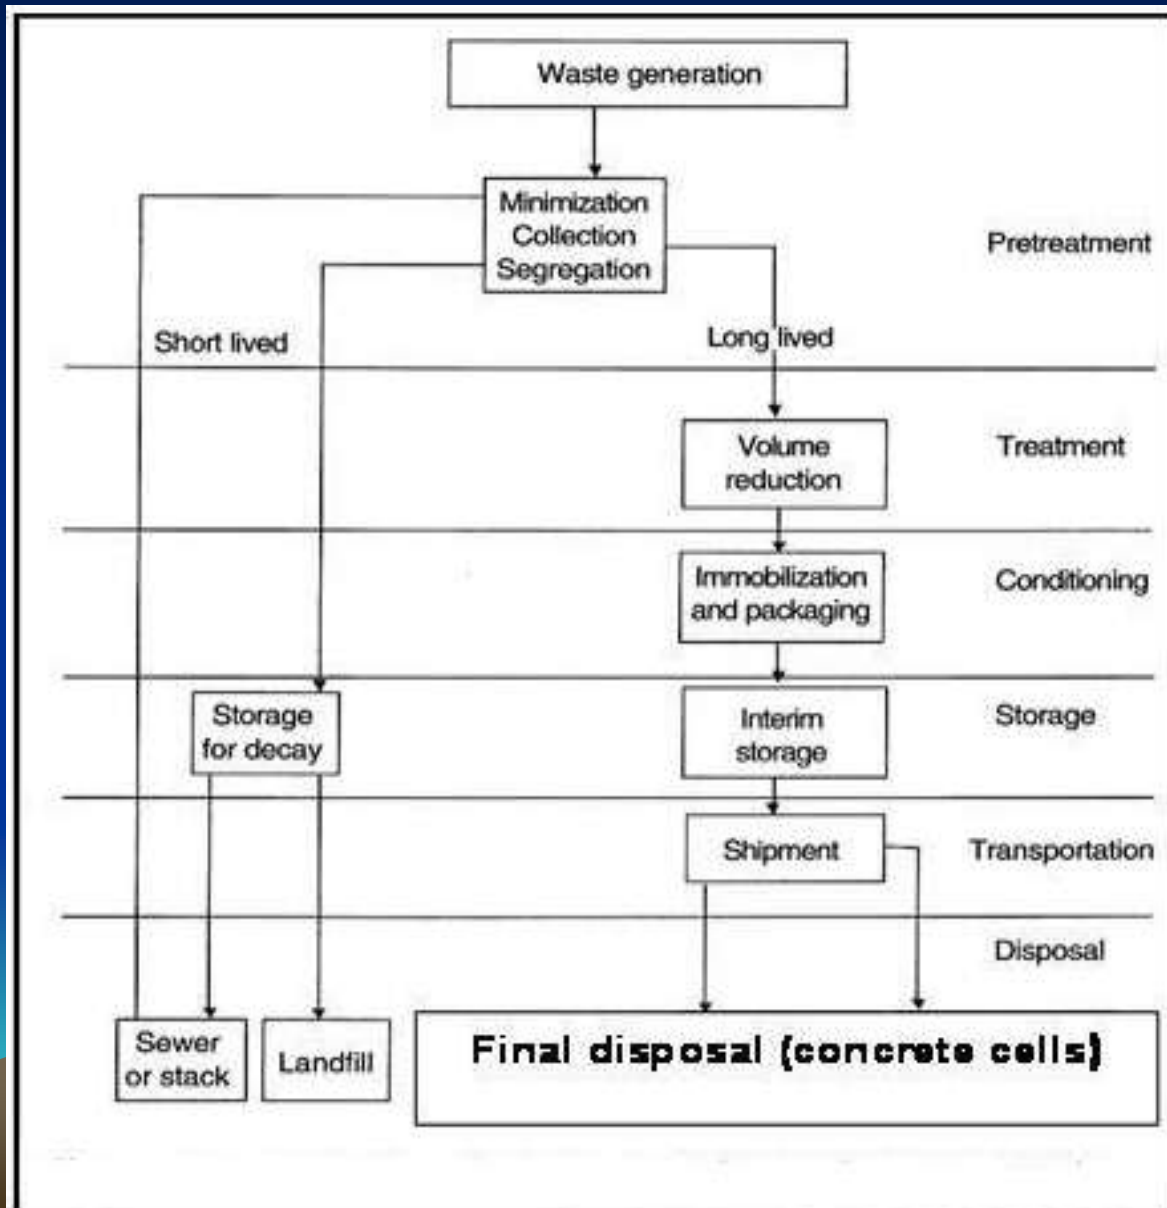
Waste generation

Minimization
Collection
Segregation

Pretreatment

Short lived

Long lived

Volume reduction

Treatment

Immobilization and packaging

Conditioning

Storage for decay

Interim storage

Storage

Shipment

Transportation

Disposal

Sewer or stack

Landfill

Final disposal (concrete cells)